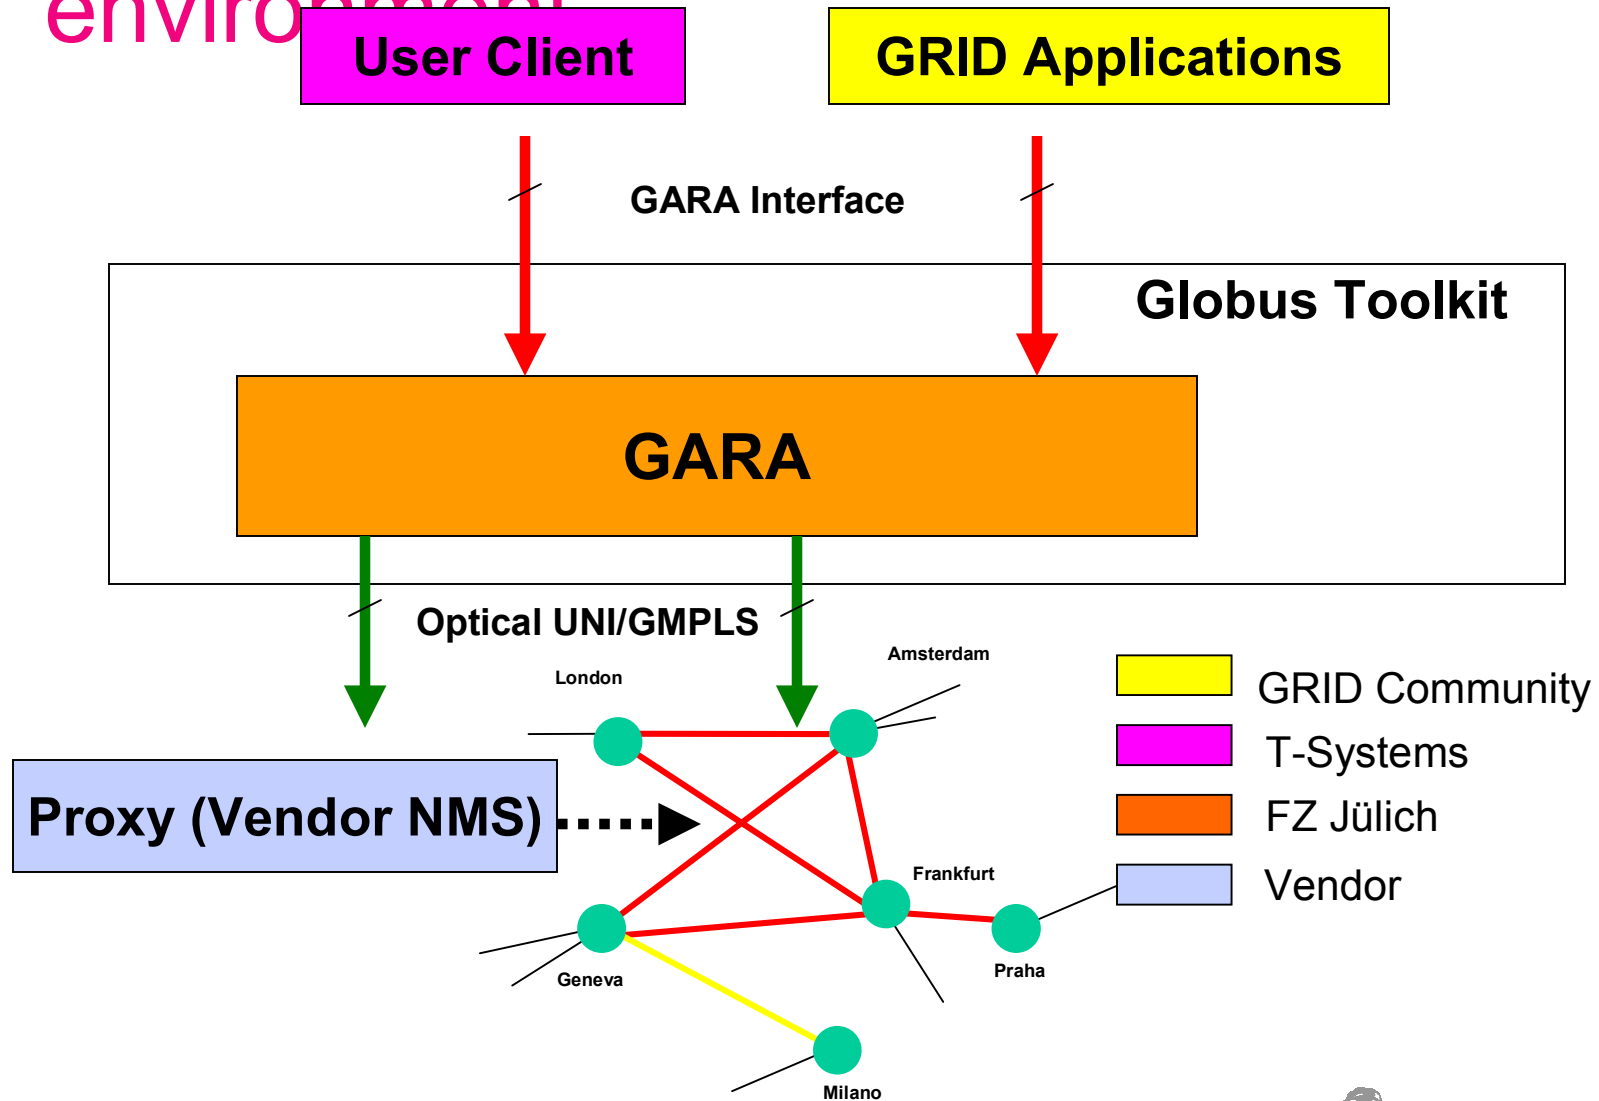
enviro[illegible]

User Client

GRID Applications

GARA Interface

Globus Toolkit

GARA

Optical UNI/GMPLS

London

Amsterdam

Proxy (Vendor NMS)

Frankfurt

Geneva

Praha

Milano

GRID Community

T-Systems

FZ Jülich

Vendor